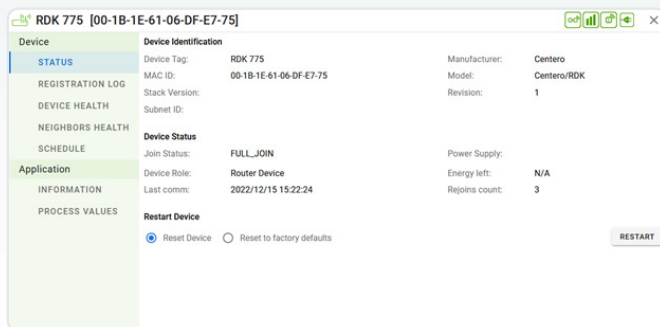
RDK 775 [00-1B-1E-61-06-DF-E7-75]

Device
STATUS
REGISTRATION LOG
DEVICE HEALTH
NEIGHBORS HEALTH
SCHEDULE
Application
INFORMATION
PROCESS VALUES

Device Identification

| | | | |
|---|---|---|---|
| Device Tag: | RDK 775 | Manufacturer: | Centero |
| MAC ID: | 00-1B-1E-61-06-DF-E7-75 | Model: | Centero/RDK |
| Stack Version: | | Revision: | 1 |
| Subnet ID: | | | |

Device Status

| | | | |
|---|---|---|---|
| Join Status: | FULL_JOIN | Power Supply: | |
| Device Role: | Router Device | Energy left: | N/A |
| Last comm: | 2022/12/15 15:22:24 | Rejoins count: | 3 |

Restart Device

Reset Device
Reset to factory defaults
RESTART